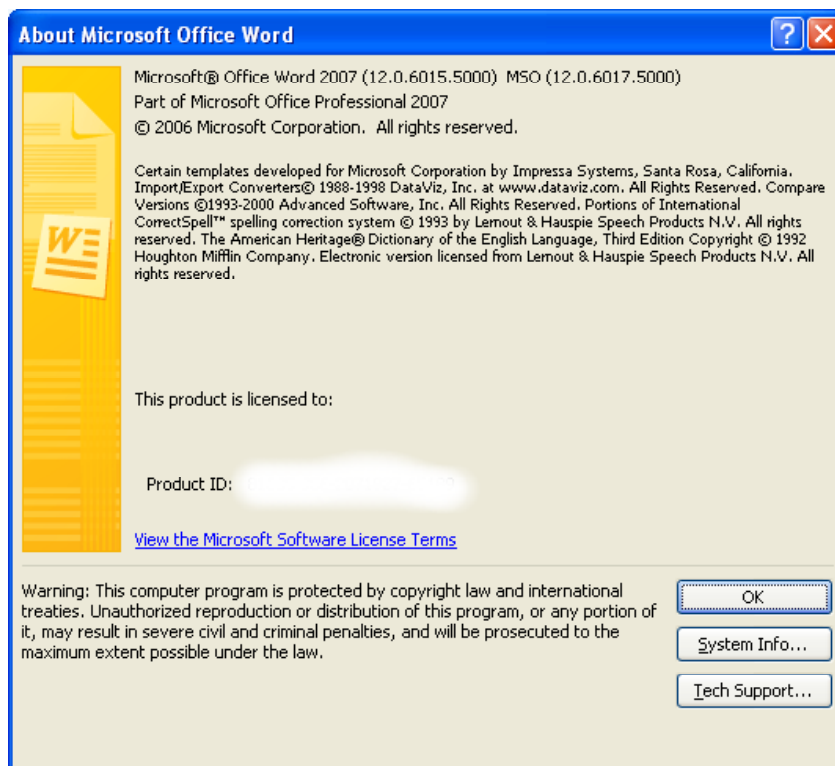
About Microsoft Office Word

?

Microsoft® Office Word 2007 (12.0.6015.5000) MSO (12.0.6017.5000)
Part of Microsoft Office Professional 2007
© 2006 Microsoft Corporation. All rights reserved.

Certain templates developed for Microsoft Corporation by Impressa Systems, Santa Rosa, California. Import/Export Converters© 1988-1998 DataViz, Inc. at www.dataviz.com. All Rights Reserved. Compare Versions ©1993-2000 Advanced Software, Inc. All Rights Reserved. Portions of International CorrectSpell™ spelling correction system © 1993 by Lernout & Hauspie Speech Products N.V. All rights reserved. The American Heritage® Dictionary of the English Language, Third Edition Copyright © 1992 Houghton Mifflin Company. Electronic version licensed from Lernout & Hauspie Speech Products N.V. All rights reserved.

This product is licensed to:

Product ID: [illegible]

View the Microsoft Software License Terms

Warning: This computer program is protected by copyright law and international treaties. Unauthorized reproduction or distribution of this program, or any portion of it, may result in severe civil and criminal penalties, and will be prosecuted to the maximum extent possible under the law.

OK

System Info...

Tech Support...